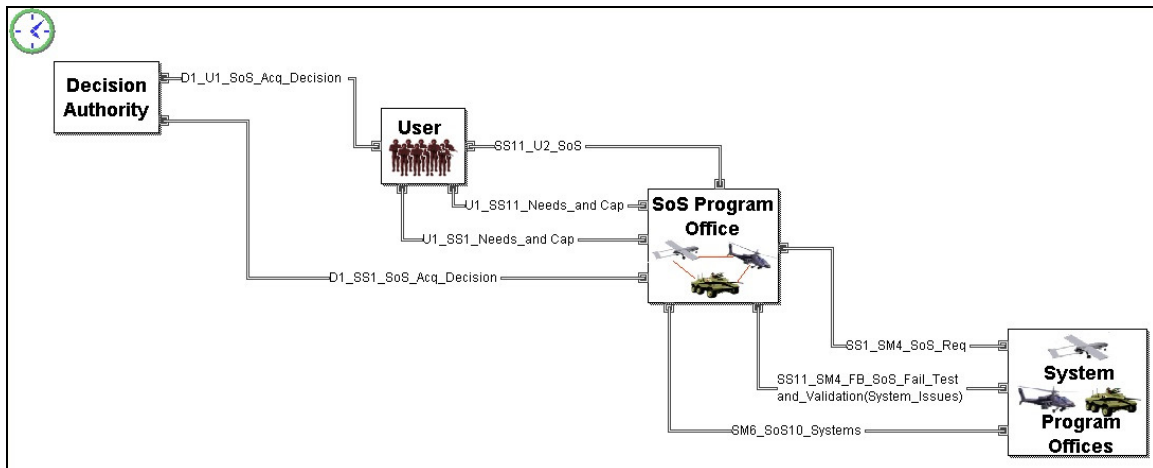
Decision Authority

D1_U1_SoS_Acq_Decision

User

SS11_U2_SoS

U1_SS11_Needs_and Cap

SoS Program Office

U1_SS1_Needs_and Cap

D1_SS1_SoS_Acq_Decision

SS1_SM4_SoS_Req

SS11_SM4_FB_SoS_Fail_Test and_Validation(System_Issues)

SM6_SoS10_Systems

System Program Offices